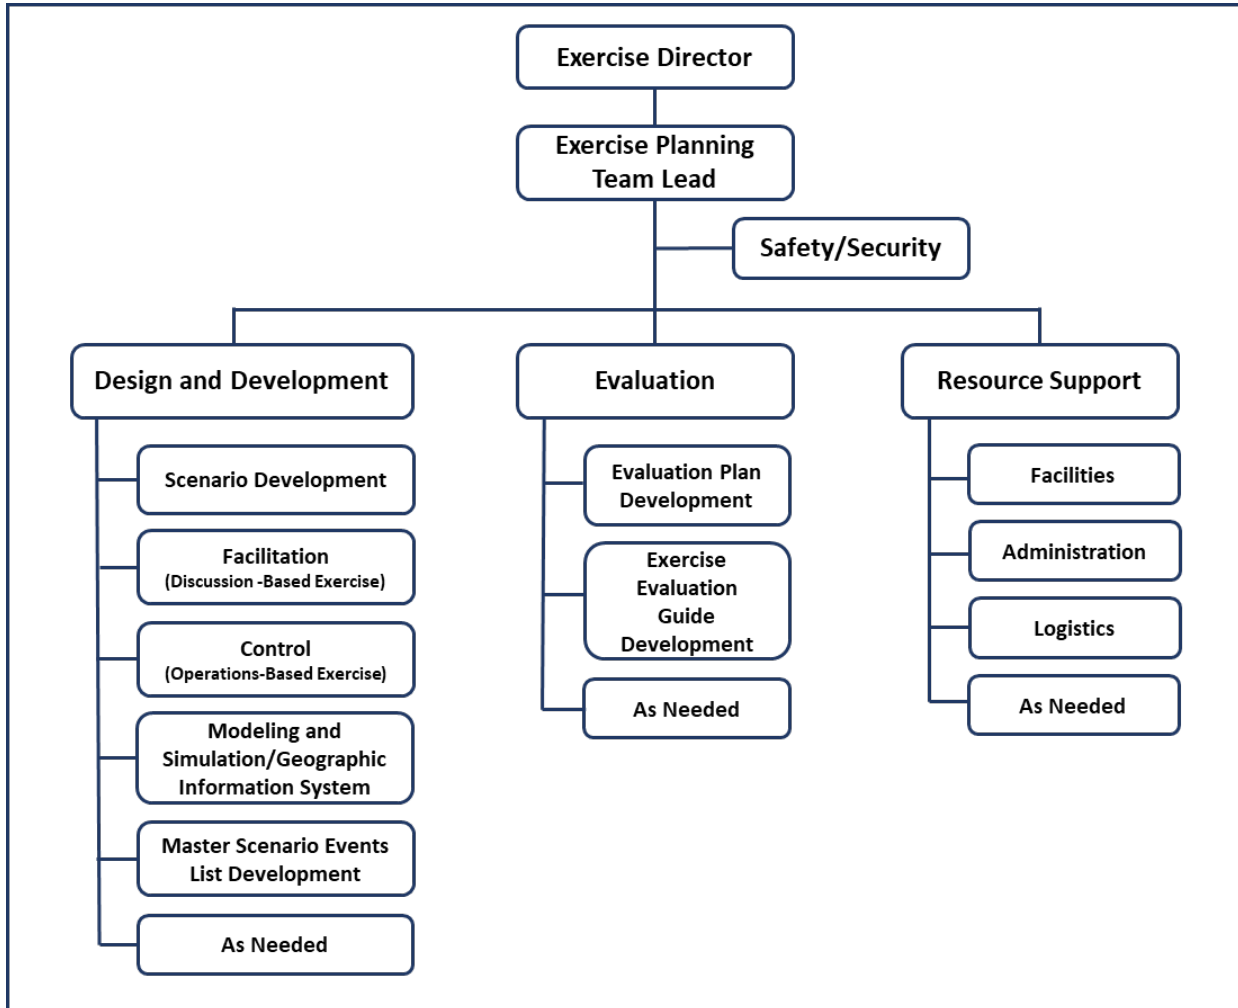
Exercise Director

Exercise Planning Team Lead

Safety/Security

Design and Development

Scenario Development

Facilitation
(Discussion -Based Exercise)

Control
(Operations-Based Exercise)

Modeling and Simulation/Geographic Information System

Master Scenario Events List Development

As Needed

Evaluation

Evaluation Plan Development

Exercise Evaluation Guide Development

As Needed

Resource Support

Facilities

Administration

Logistics

As Needed